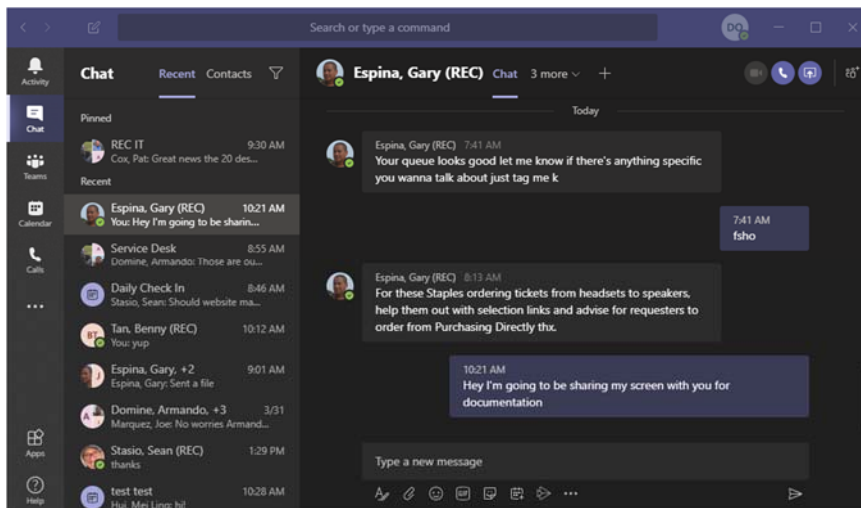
Search or type a command

DQ

Activity

Chat

Teams

Calendar

Calls

...

Apps

Help

Chat Recent Contacts

Pinned

REC IT 9:30 AM
Cox, Pat: Great news the 20 des...

Recent

Espina, Gary (REC) 10:21 AM
You: Hey I'm going to be sharin...

Service Desk 8:55 AM
Domine, Armando: Those are ou...

Daily Check In 8:46 AM
Stasio, Sean: Should website ma...

BT Tan, Benny (REC) 10:12 AM
You: yup

Espina, Gary, +2 9:01 AM
Espina, Gary: Sent a file

Domine, Armando, +3 3/31
Marquez, Joe: No worries Armand...

Stasio, Sean (REC) 1:29 PM
thanks

test test 10:28 AM
Hui, Mei Ling: hi!

Espina, Gary (REC) Chat 3 more

Today

Espina, Gary (REC) 7:41 AM
Your queue looks good let me know if there's anything specific you wanna talk about just tag me k

7:41 AM
fsho

Espina, Gary (REC) 8:13 AM
For these Staples ordering tickets from headsets to speakers, help them out with selection links and advise for requesters to order from Purchasing Directly thx.

10:21 AM
Hey I'm going to be sharing my screen with you for documentation

Type a new message

...